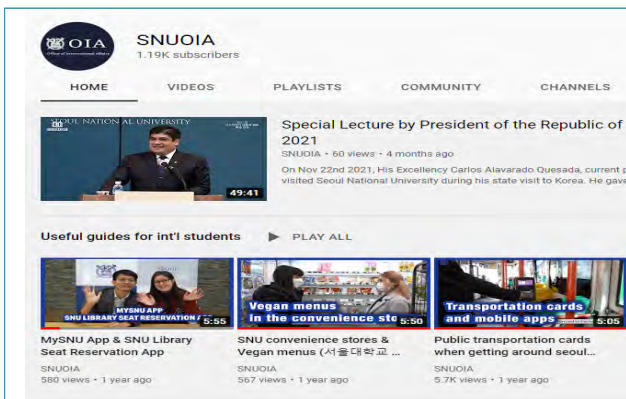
OIA
Office of International Affairs

SNUOIA
1.19K subscribers

HOME VIDEOS PLAYLISTS COMMUNITY CHANNELS

OUL NATIONAL UNIVERSITY
49:41

Special Lecture by President of the Republic of
2021
SNUOIA • 60 views • 4 months ago
On Nov 22nd 2021, His Excellency Carlos Alavarado Quesada, current
visited Seoul National University during his state visit to Korea. He gave

Useful guides for int'l students ▶ PLAY ALL

MYSNU APP
SNU LIBRARY SEAT RESERVATION
5:55
MySNU App & SNU Library Seat Reservation App
SNUOIA
580 views • 1 year ago

Vegan menus in the convenience sto
5:50
SNU convenience stores & Vegan menus (서울대학교 ...
SNUOIA
567 views • 1 year ago

Transportation cards and mobile apps
5:05
Public transportation cards when getting around seoul...
SNUOIA
5.7K views • 1 year ago